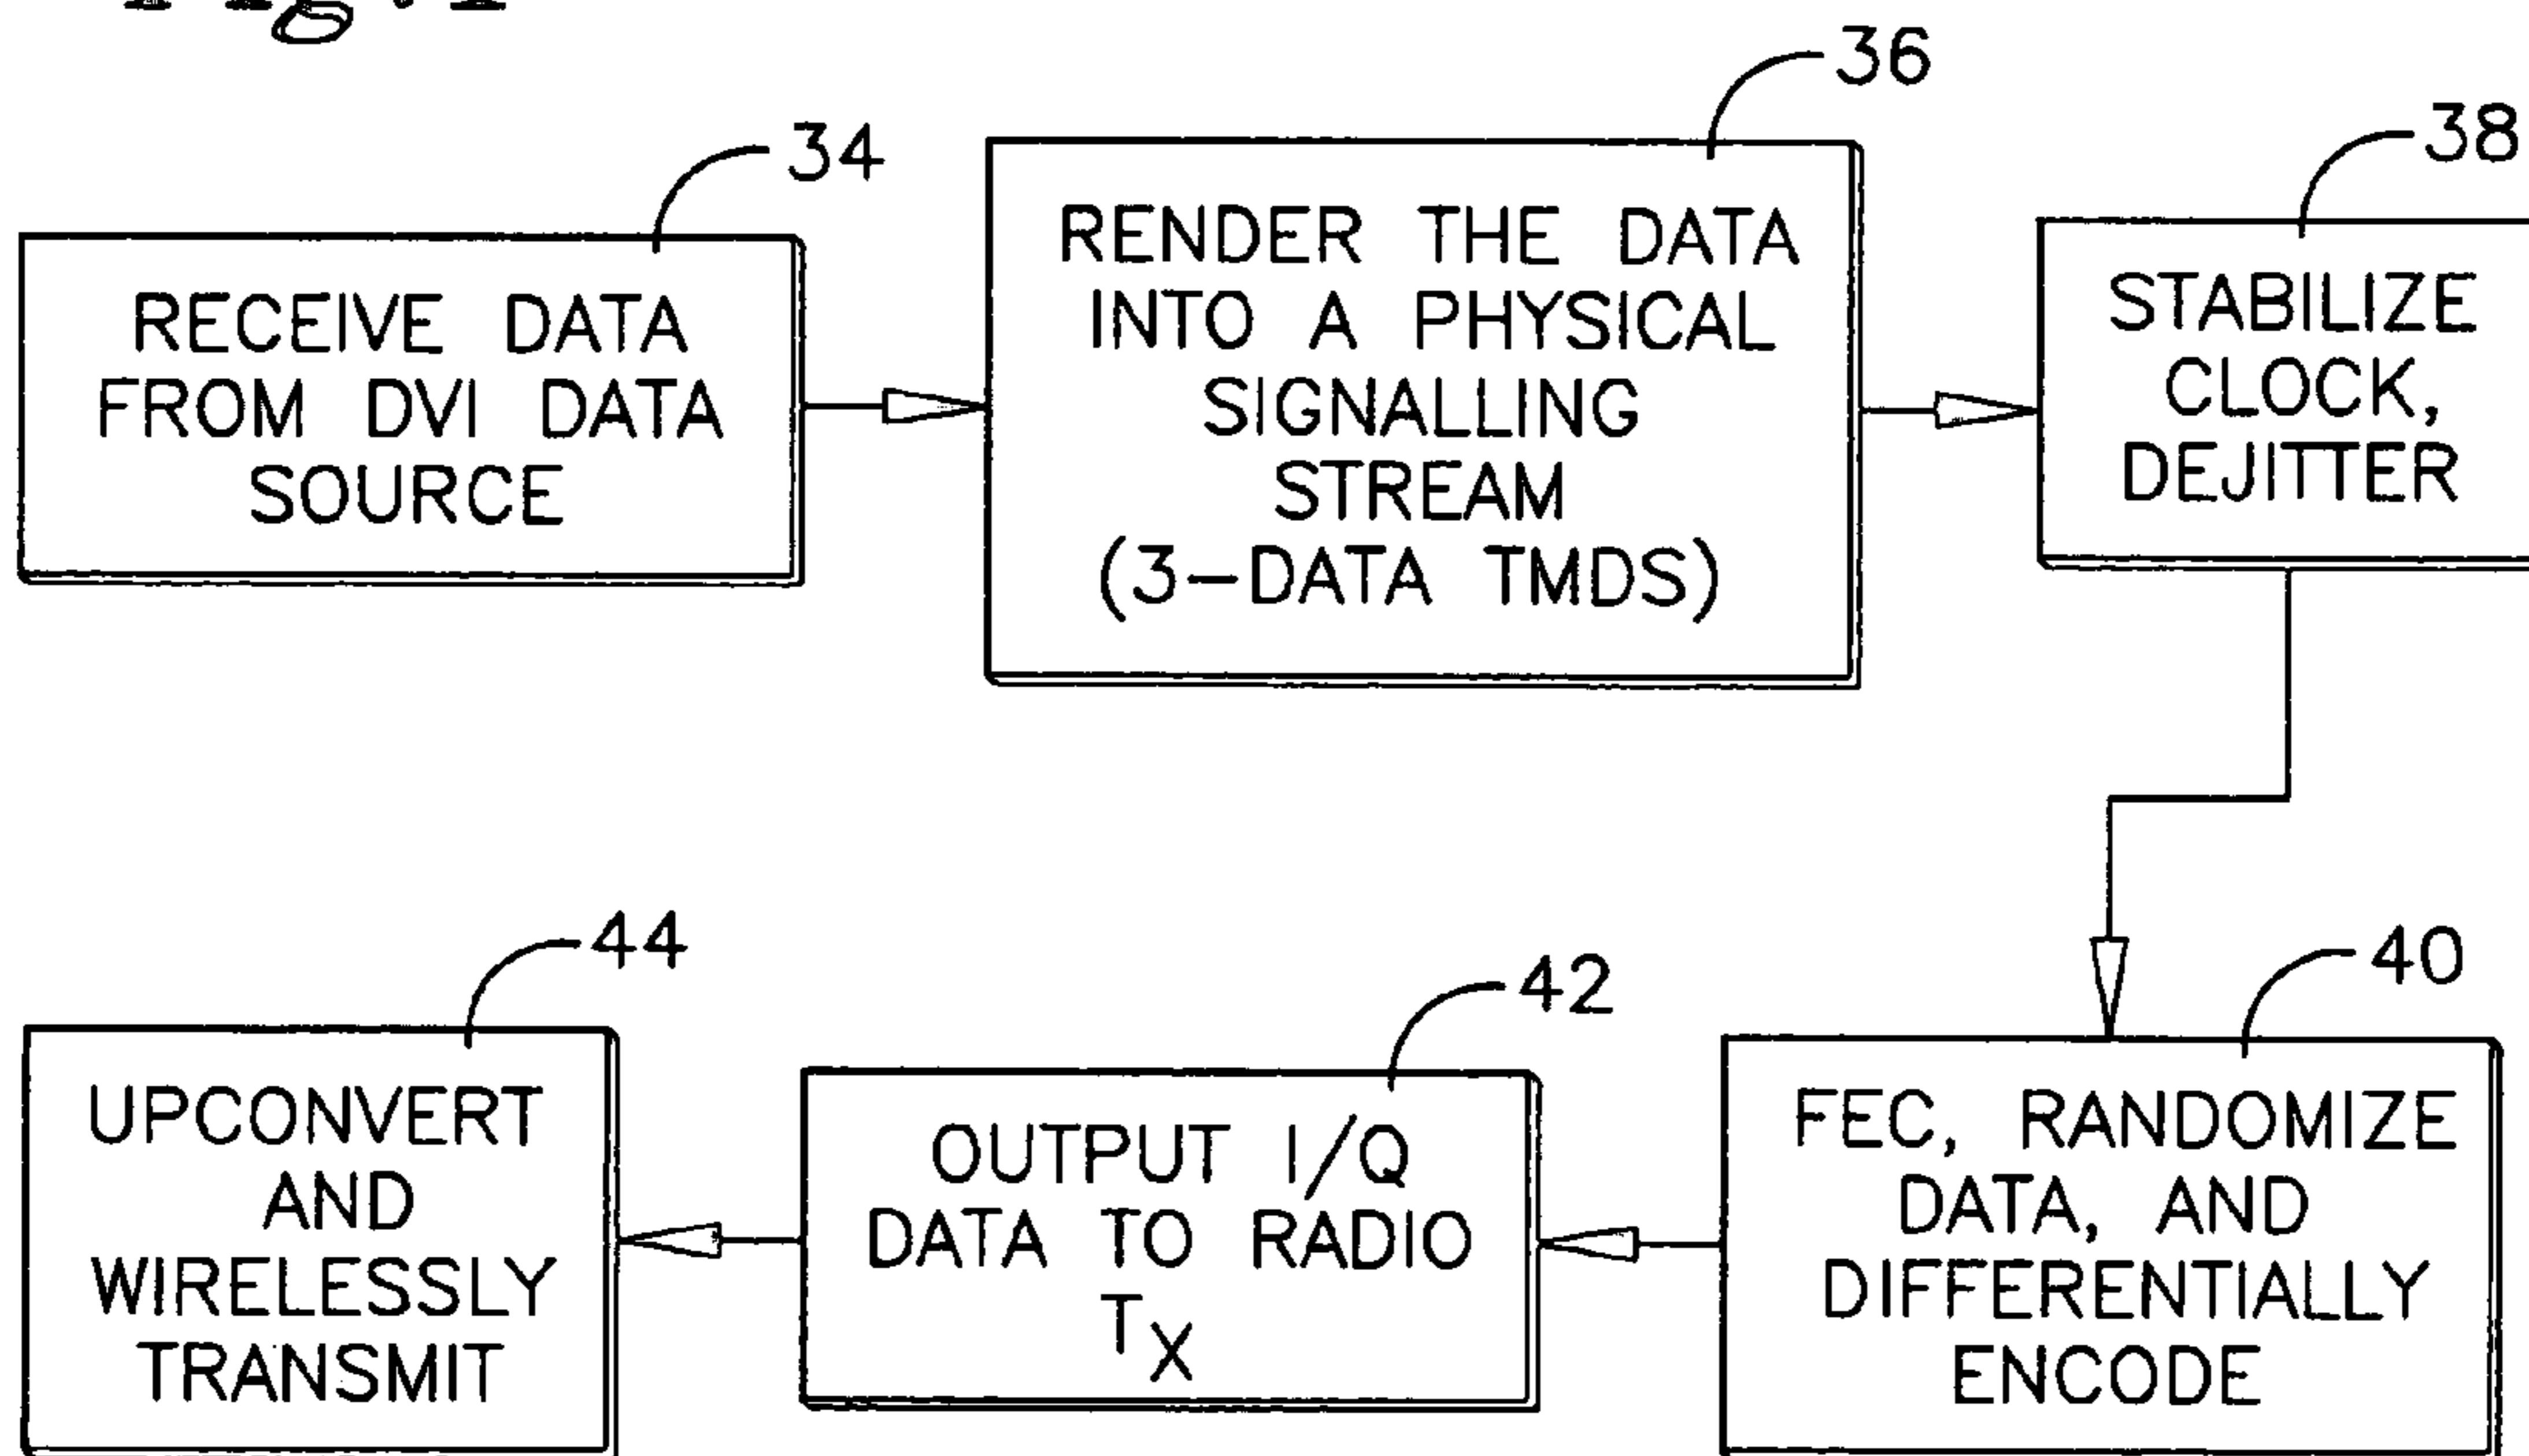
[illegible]

34

RECEIVE DATA FROM DVI DATA SOURCE

36

RENDER THE DATA INTO A PHYSICAL SIGNALLING STREAM (3–DATA TMDS)

38

STABILIZE CLOCK, DEJITTER

40

FEC, RANDOMIZE DATA, AND DIFFERENTIALLY ENCODE

42

OUTPUT I/Q DATA TO RADIO $T_X$

44

UPCONVERT AND WIRELESSLY TRANSMIT